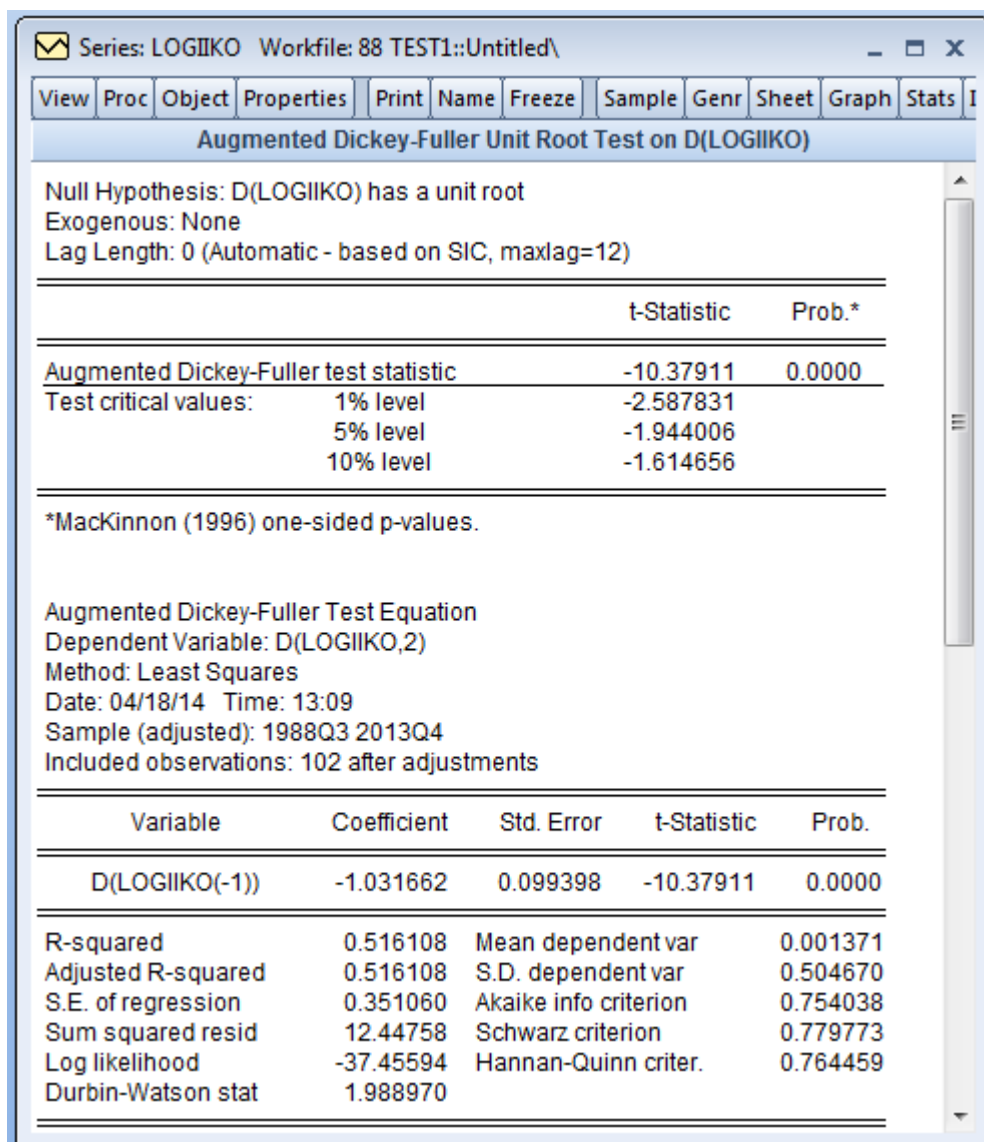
Series: LOGIIKO Workfile: 88 TEST1::Untitled\

View | Proc | Object | Properties | Print | Name | Freeze | Sample | Genr | Sheet | Graph | Stats | I

Augmented Dickey-Fuller Unit Root Test on D(LOGIIKO)

Null Hypothesis: D(LOGIIKO) has a unit root
Exogenous: None
Lag Length: 0 (Automatic - based on SIC, maxlag=12)

| | | t-Statistic | Prob.* |
|---|---|---|---|
| Augmented Dickey-Fuller test statistic | | -10.37911 | 0.0000 |
| Test critical values: | 1% level | -2.587831 | |
| | 5% level | -1.944006 | |
| | 10% level | -1.614656 | |

*MacKinnon (1996) one-sided p-values.

Augmented Dickey-Fuller Test Equation
Dependent Variable: D(LOGIIKO,2)
Method: Least Squares
Date: 04/18/14 Time: 13:09
Sample (adjusted): 1988Q3 2013Q4
Included observations: 102 after adjustments

| Variable | Coefficient | Std. Error | t-Statistic | Prob. |
|---|---|---|---|---|
| D(LOGIIKO(-1)) | -1.031662 | 0.099398 | -10.37911 | 0.0000 |

| | | | |
|---|---|---|---|
| R-squared | 0.516108 | Mean dependent var | 0.001371 |
| Adjusted R-squared | 0.516108 | S.D. dependent var | 0.504670 |
| S.E. of regression | 0.351060 | Akaike info criterion | 0.754038 |
| Sum squared resid | 12.44758 | Schwarz criterion | 0.779773 |
| Log likelihood | -37.45594 | Hannan-Quinn criter. | 0.764459 |
| Durbin-Watson stat | 1.988970 | | |